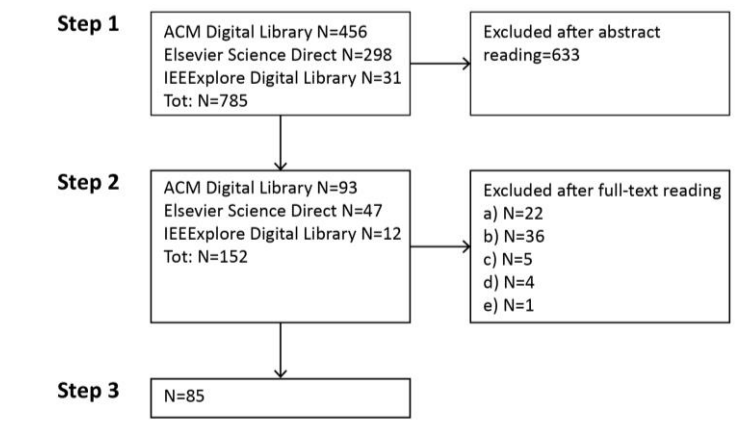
Step 1

ACM Digital Library N=456
Elsevier Science Direct N=298
IEEExplore Digital Library N=31
Tot: N=785

Excluded after abstract reading=633

Step 2

ACM Digital Library N=93
Elsevier Science Direct N=47
IEEExplore Digital Library N=12
Tot: N=152

Excluded after full-text reading
a) N=22
b) N=36
c) N=5
d) N=4
e) N=1

Step 3

N=85